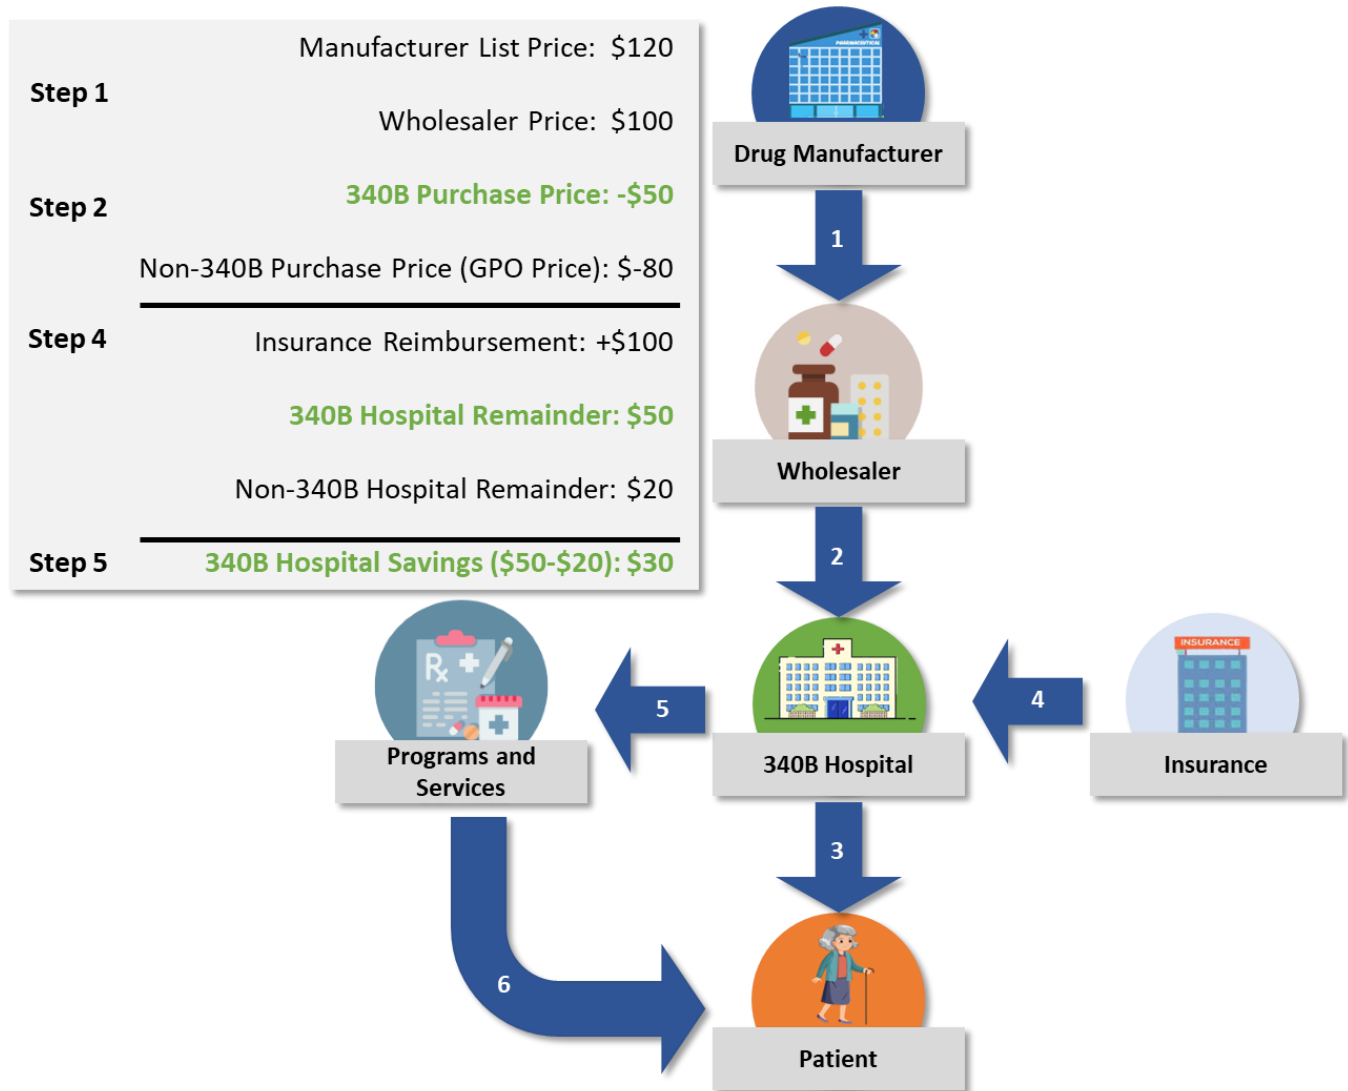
Step 1

Manufacturer List Price: $120

Wholesaler Price: $100

Step 2

340B Purchase Price: -$50

Non-340B Purchase Price (GPO Price): $-80

Step 4

Insurance Reimbursement: +$100

340B Hospital Remainder: $50

Non-340B Hospital Remainder: $20

Step 5

340B Hospital Savings ($50-$20): $30

PHARMACEUTICAL

Drug Manufacturer

1

Wholesaler

2

5

4

INSURANCE

Programs and Services

340B Hospital

Insurance

3

6

Patient